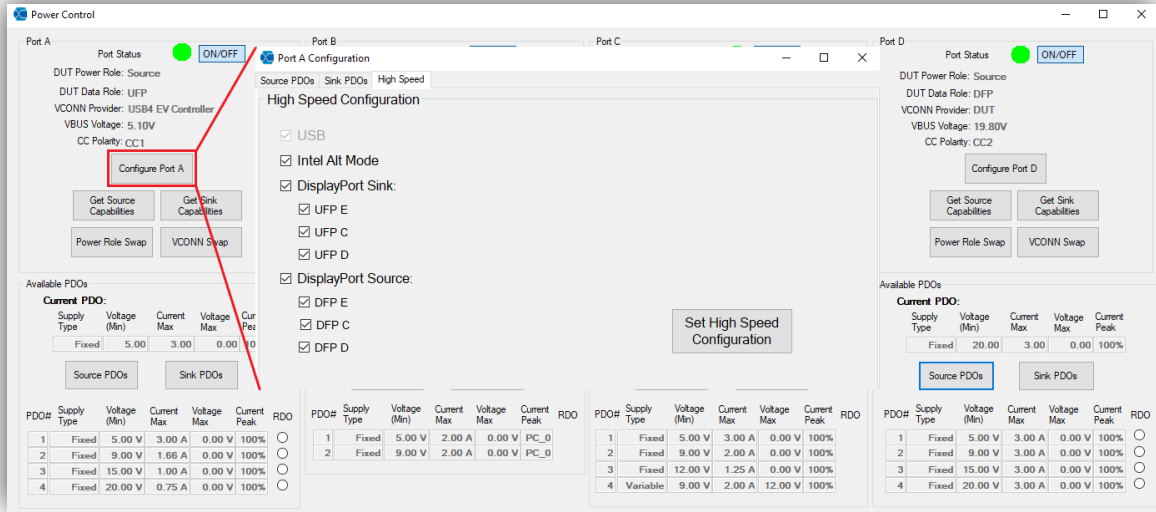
Power Control

Port A
Port Status ON/OFF
DUT Power Role: Source
DUT Data Role: UFP
VCONN Provider: USB4 EV Controller
VBUS Voltage: 5.10V
CC Polarity: CC1
Configure Port A
Get Source Capabilities
Get Sink Capabilities
Power Role Swap
VCONN Swap

Available PDOs
Current PDO:

| Supply Type | Voltage (Min) | Current Max | Voltage Max | Current Peak |
|---|---|---|---|---|
| Fixed | 5.00 | 3.00 | 0.00 | 10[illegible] |

Source PDOs
Sink PDOs

| PDO# | Supply Type | Voltage (Min) | Current Max | Voltage Max | Current Peak | RDO |
|---|---|---|---|---|---|---|
| 1 | Fixed | 5.00 V | 3.00 A | 0.00 V | 100% | |
| 2 | Fixed | 9.00 V | 1.66 A | 0.00 V | 100% | |
| 3 | Fixed | 15.00 V | 1.00 A | 0.00 V | 100% | |
| 4 | Fixed | 20.00 V | 0.75 A | 0.00 V | 100% | |

Port B

| PDO# | Supply Type | Voltage (Min) | Current Max | Voltage Max | Current Peak | RDO |
|---|---|---|---|---|---|---|
| 1 | Fixed | 5.00 V | 2.00 A | 0.00 V | PC_0 | |
| 2 | Fixed | 9.00 V | 2.00 A | 0.00 V | PC_0 | |

Port C

| PDO# | Supply Type | Voltage (Min) | Current Max | Voltage Max | Current Peak | RDO |
|---|---|---|---|---|---|---|
| 1 | Fixed | 5.00 V | 3.00 A | 0.00 V | 100% | |
| 2 | Fixed | 9.00 V | 2.00 A | 0.00 V | 100% | |
| 3 | Fixed | 12.00 V | 1.25 A | 0.00 V | 100% | |
| 4 | Variable | 9.00 V | 2.00 A | 12.00 V | 100% | |

Port A Configuration
Source PDOs Sink PDOs High Speed
High Speed Configuration
USB
Intel Alt Mode
DisplayPort Sink:
UFP E
UFP C
UFP D
DisplayPort Source:
DFP E
DFP C
DFP D
Set High Speed Configuration

Port D
Port Status ON/OFF
DUT Power Role: Source
DUT Data Role: DFP
VCONN Provider: DUT
VBUS Voltage: 19.80V
CC Polarity: CC2
Configure Port D
Get Source Capabilities
Get Sink Capabilities
Power Role Swap
VCONN Swap

Available PDOs
Current PDO:

| Supply Type | Voltage (Min) | Current Max | Voltage Max | Current Peak |
|---|---|---|---|---|
| Fixed | 20.00 | 3.00 | 0.00 | 100% |

Source PDOs
Sink PDOs

| PDO# | Supply Type | Voltage (Min) | Current Max | Voltage Max | Current Peak | RDO |
|---|---|---|---|---|---|---|
| 1 | Fixed | 5.00 V | 3.00 A | 0.00 V | 100% | |
| 2 | Fixed | 9.00 V | 3.00 A | 0.00 V | 100% | |
| 3 | Fixed | 15.00 V | 3.00 A | 0.00 V | 100% | |
| 4 | Fixed | 20.00 V | 3.00 A | 0.00 V | 100% | |